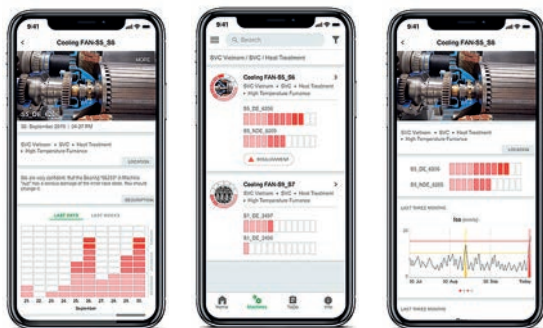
9:41

Cooling FAN-S5_S6

MORE

S5_DE_4200

20 September 2019 | 04:20 PM

SVC Vietnam • SVC • Heat Treatment • High Temperature Furnace

LOCATION

We are very confident that the Bearing "6420" in Machine "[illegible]" has a serious damage of the inner race. You should change it.

DESCRIPTION

LAST DAYS

LAST WEEKS

September

9:41

Search

SVC Vietnam / SVC / Heat Treatment

Cooling FAN-S5_S6

SVC Vietnam • SVC • Heat Treatment • High Temperature Furnace

S5_DE_4200

S5_NDE_6209

REQUIREMENT

Cooling FAN-S5_S7

SVC Vietnam • SVC • Heat Treatment • High Temperature Furnace

S7_DE_3407

S7_DE_2400

Home

Machines

Tasks

Info

9:41

Cooling FAN-S5_S6

SVC Vietnam • SVC • Heat Treatment • High Temperature Furnace

LOCATION

S5_DE_4200

S5_NDE_6209

LAST THREE MONTHS

Iss (mm/s)

20

10

0

31 Jul

30 Aug

30 Sep

Today

LAST THREE MONTHS